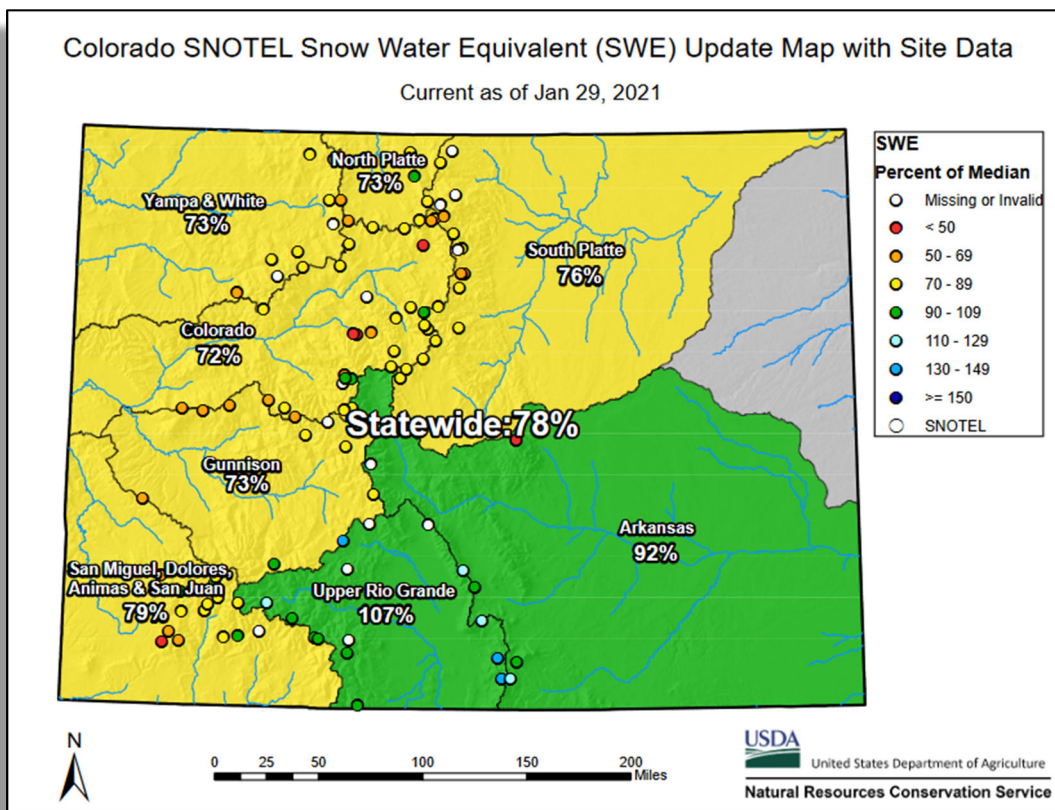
Colorado SNOTEL Snow Water Equivalent (SWE) Update Map with Site Data

Current as of Jan 29, 2021

North Platte
73%

Yampa & White
73%

South Platte
76%

Colorado
72%

Statewide:78%

Gunnison
73%

Arkansas
92%

San Miguel, Dolores, Animas & San Juan
79%

Upper Rio Grande
107%

SWE
Percent of Median
Missing or Invalid
< 50
50 - 69
70 - 89
90 - 109
110 - 129
130 - 149
>= 150
SNOTEL

N

0 25 50 100 150 200 Miles

USDA
United States Department of Agriculture
Natural Resources Conservation Service